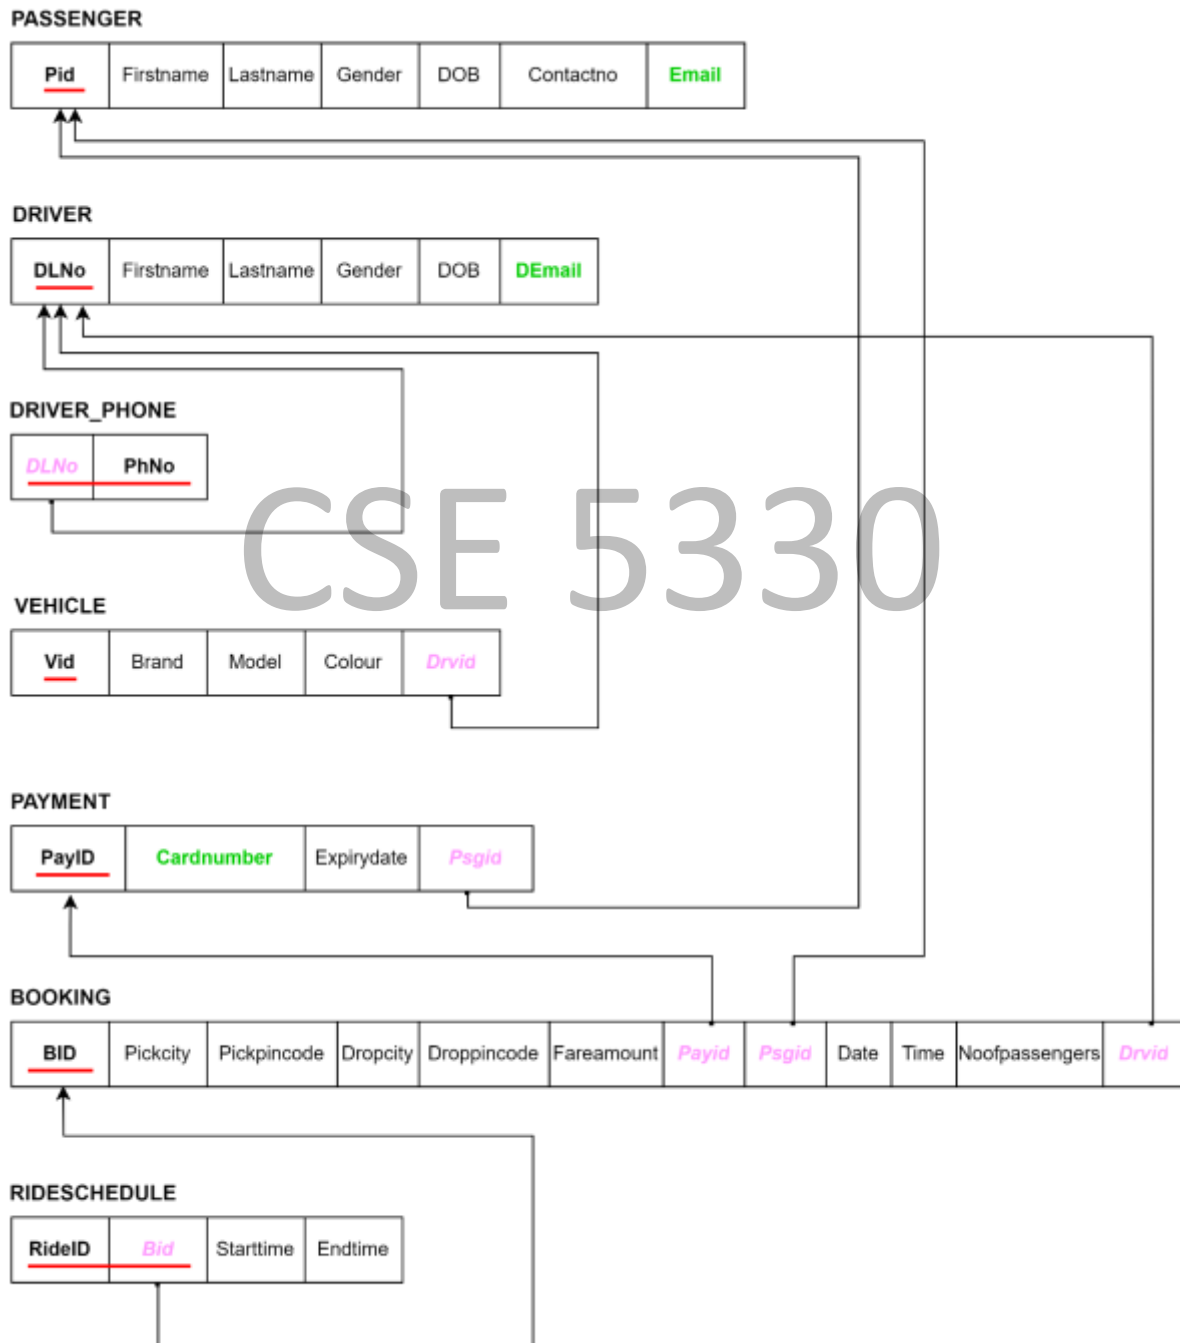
PASSENGER

| Pid | Firstname | Lastname | Gender | DOB | Contactno | Email |
|---|---|---|---|---|---|---|

DRIVER

| DLNo | Firstname | Lastname | Gender | DOB | DEmail |
|---|---|---|---|---|---|

DRIVER_PHONE

| DLNo | PhNo |
|---|---|

CSE 5330

VEHICLE

| Vid | Brand | Model | Colour | Drvid |
|---|---|---|---|---|

PAYMENT

| PayID | Cardnumber | Expirydate | Psgid |
|---|---|---|---|

BOOKING

| BID | Pickcity | Pickpincode | Dropcity | Droppincode | Fareamount | Payid | Psgid | Date | Time | Noofpassengers | Drvid |
|---|---|---|---|---|---|---|---|---|---|---|---|

RIDESCHEDULE

| RideID | Bid | Starttime | Endtime |
|---|---|---|---|